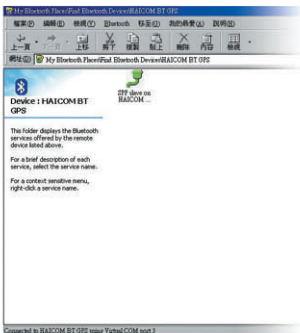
My Bluetooth Places\Find Bluetooth Devices\HAICOM BT GPS

檔案(F) 編輯(E) 檢視(V) Bluetooth 移至(G) 我的最愛(A) 說明(H)

上一頁 下一頁 上移 剪下 複製 貼上 刪除 內容 檢視

網址(D) My Bluetooth Places\Find Bluetooth Devices\HAICOM BT GPS

Device : HAICOM BT GPS

This folder displays the Bluetooth services offered by the remote device listed above.

For a brief description of each service, select the service name.

For a context sensitive menu, right-click a service name.

SPP slave on HAICOM ...

Connected to HAICOM BT GPS using Virtual COM port 3